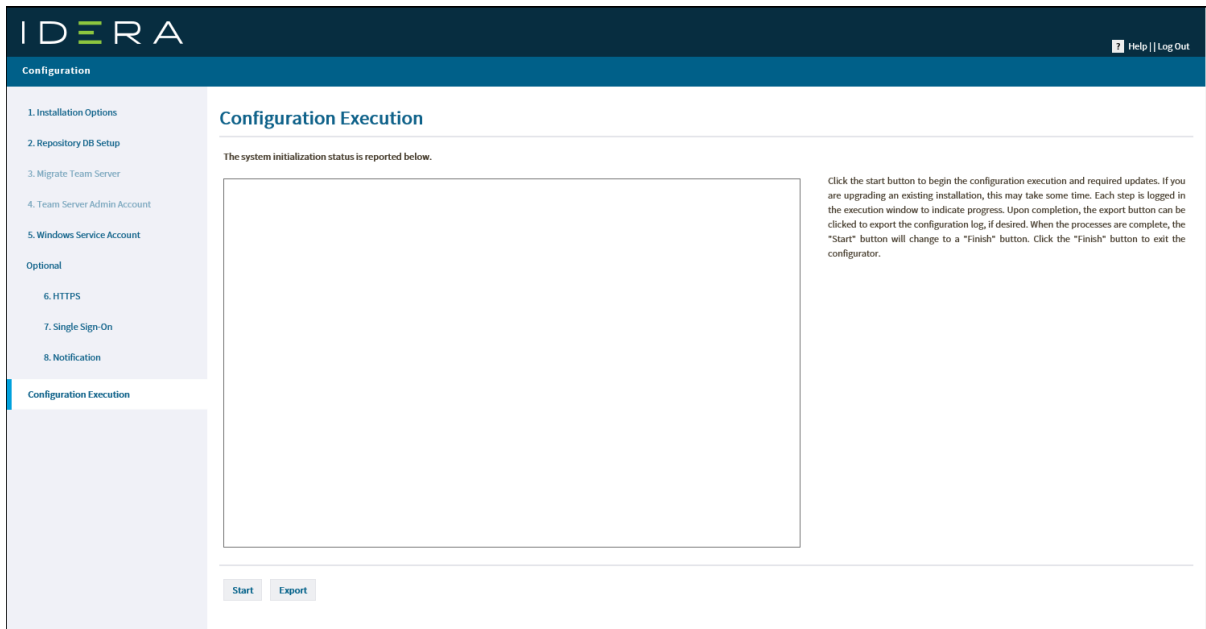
IDERA

? Help | | Log Out

Configuration

1. Installation Options

2. Repository DB Setup

3. Migrate Team Server

4. Team Server Admin Account

5. Windows Service Account

Optional

6. HTTPS

7. Single Sign-On

8. Notification

Configuration Execution

Configuration Execution

The system initialization status is reported below.

Click the start button to begin the configuration execution and required updates. If you are upgrading an existing installation, this may take some time. Each step is logged in the execution window to indicate progress. Upon completion, the export button can be clicked to export the configuration log, if desired. When the processes are complete, the "Start" button will change to a "Finish" button. Click the "Finish" button to exit the configurator.

Start

Export